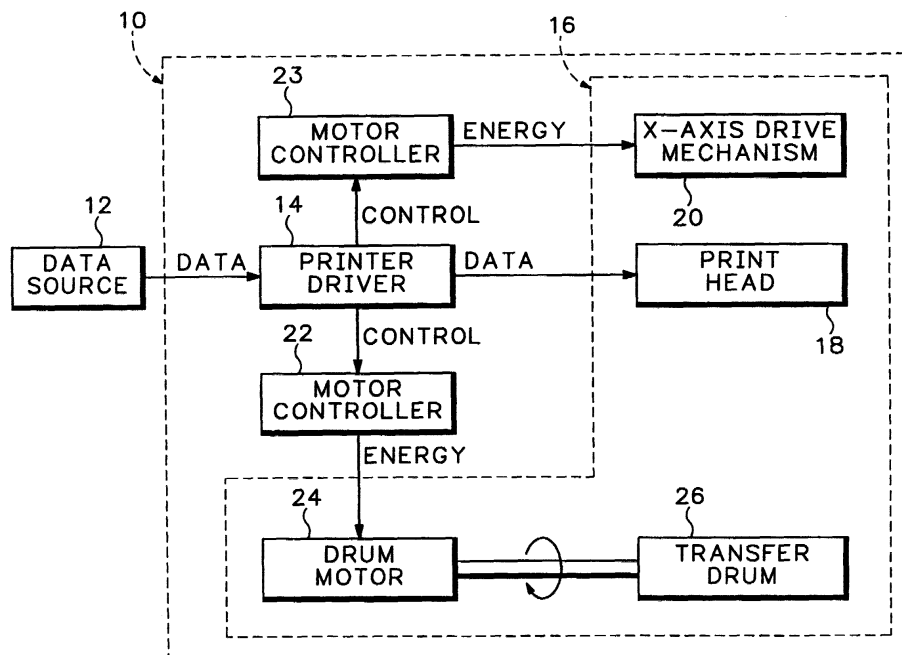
10

16

23

MOTOR CONTROLLER

ENERGY

X–AXIS DRIVE MECHANISM

12

14

CONTROL

20

DATA SOURCE

DATA

PRINTER DRIVER

DATA

PRINT HEAD

22

CONTROL

18

MOTOR CONTROLLER

ENERGY

24

26

DRUM MOTOR

TRANSFER DRUM